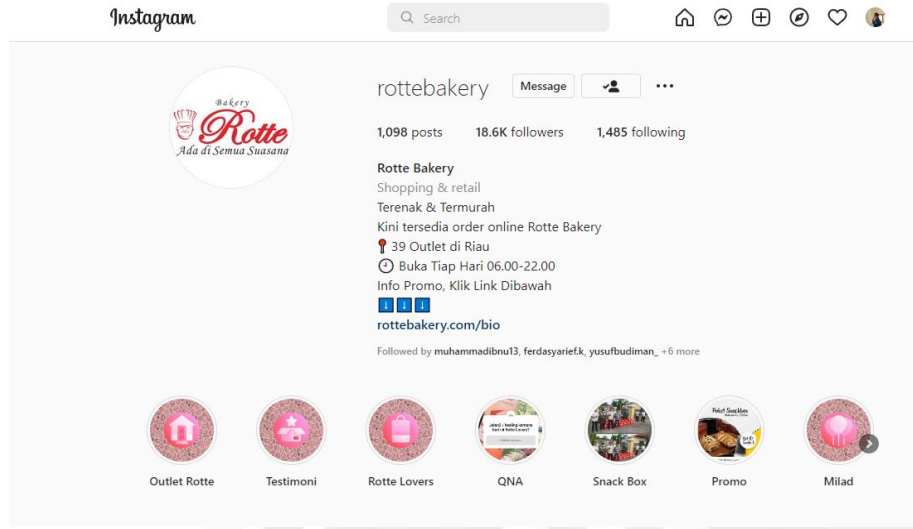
Instagram

Search

Bakery
Rotte
Ada di Semua Suasana

rottebakery Message ...

1,098 posts 18.6K followers 1,485 following

Rotte Bakery
Shopping & retail
Terenak & Termurah
Kini tersedia order online Rotte Bakery
📍 39 Outlet di Riau
🕘 Buka Tiap Hari 06.00-22.00
Info Promo, Klik Link Dibawah
⬇️⬇️⬇️
rottebakery.com/bio

Followed by muhammadibnu13, ferdasyarief.k, yusufbudiman_ + 6 more

Outlet Rotte
Testimoni
Rotte Lovers
QNA
Snack Box
Promo
Milad